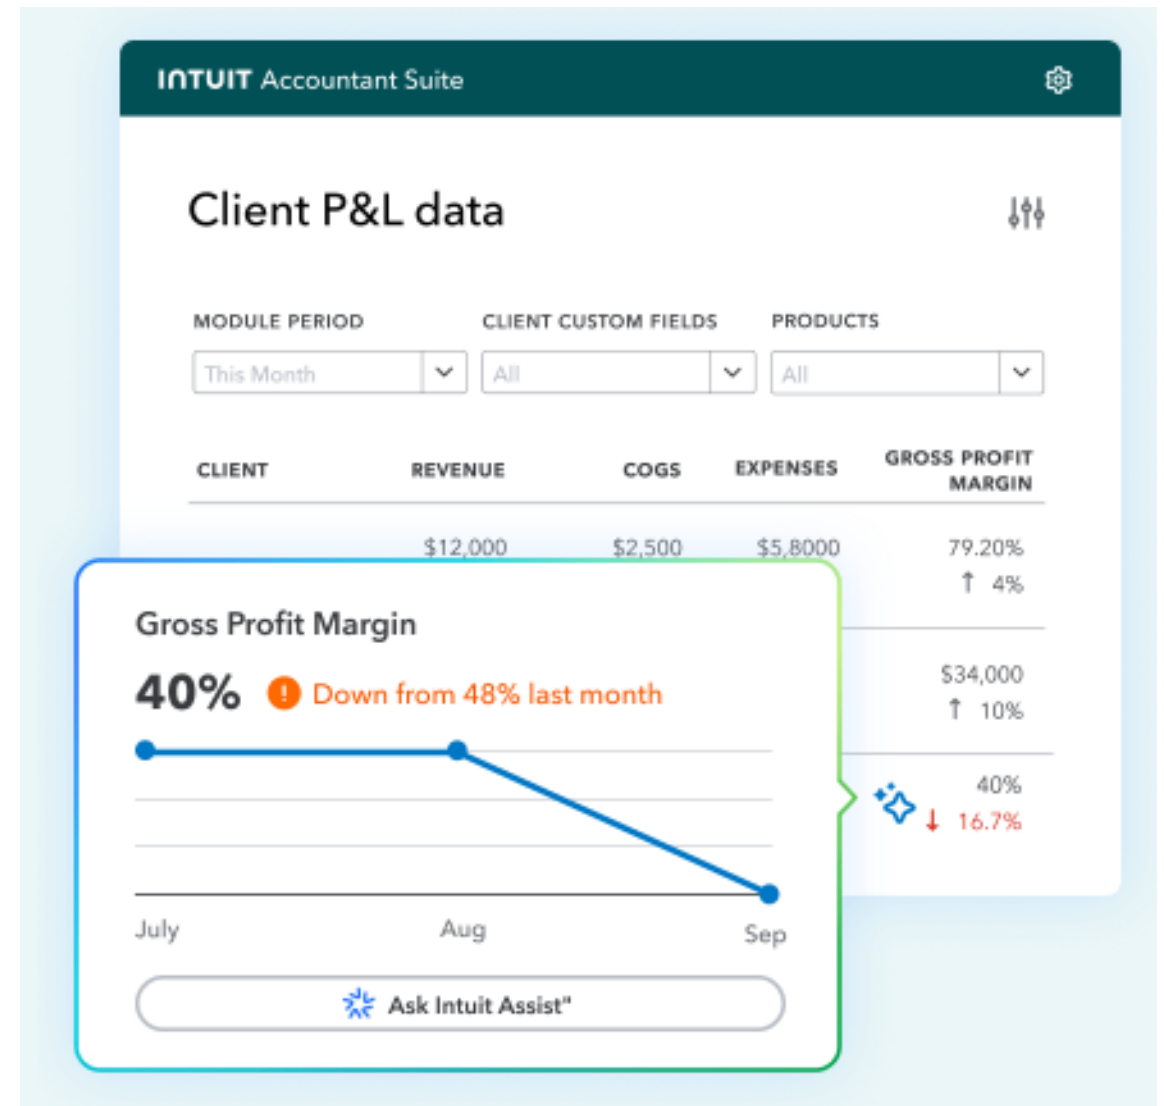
INTUIT Accountant Suite

Client P&L data

MODULE PERIOD
This Month

CLIENT CUSTOM FIELDS
All

PRODUCTS
All

| CLIENT | REVENUE | COGS | EXPENSES | GROSS PROFIT MARGIN |
|---|---|---|---|---|
| | $12,000 | $2,500 | $5,8000 | 79.20% ↑ 4% |
| | | | | $34,000 ↑ 10% |
| | | | | 40% ↓ 16.7% |

Gross Profit Margin
40% ! Down from 48% last month

July
Aug
Sep

Ask Intuit Assist™